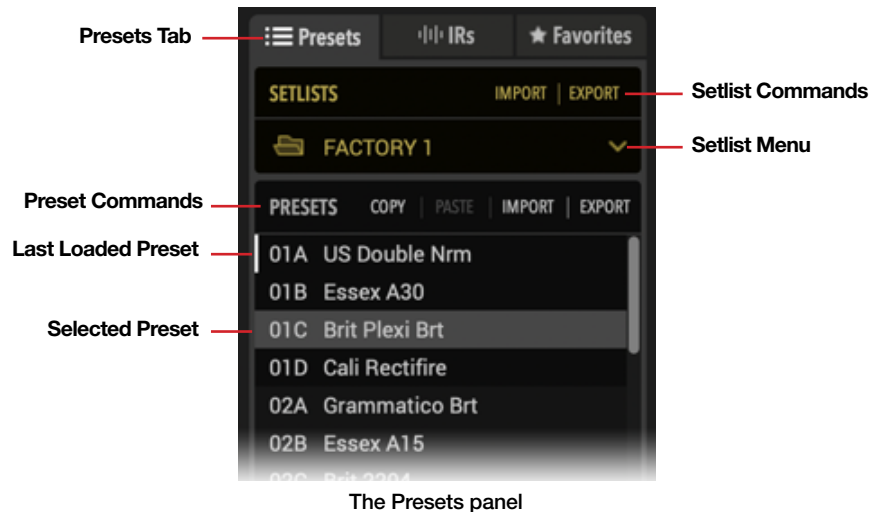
Presets Tab

Presets | IRs | Favorites

SETLISTS IMPORT | EXPORT

Setlist Commands

FACTORY 1

Setlist Menu

Preset Commands

PRESETS COPY | PASTE | IMPORT | EXPORT

Last Loaded Preset

01A US Double Nrm
01B Essex A30

Selected Preset

01C Brit Plexi Brt
01D Cali Rectifire
02A Grammatico Brt
02B Essex A15
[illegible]

The Presets panel